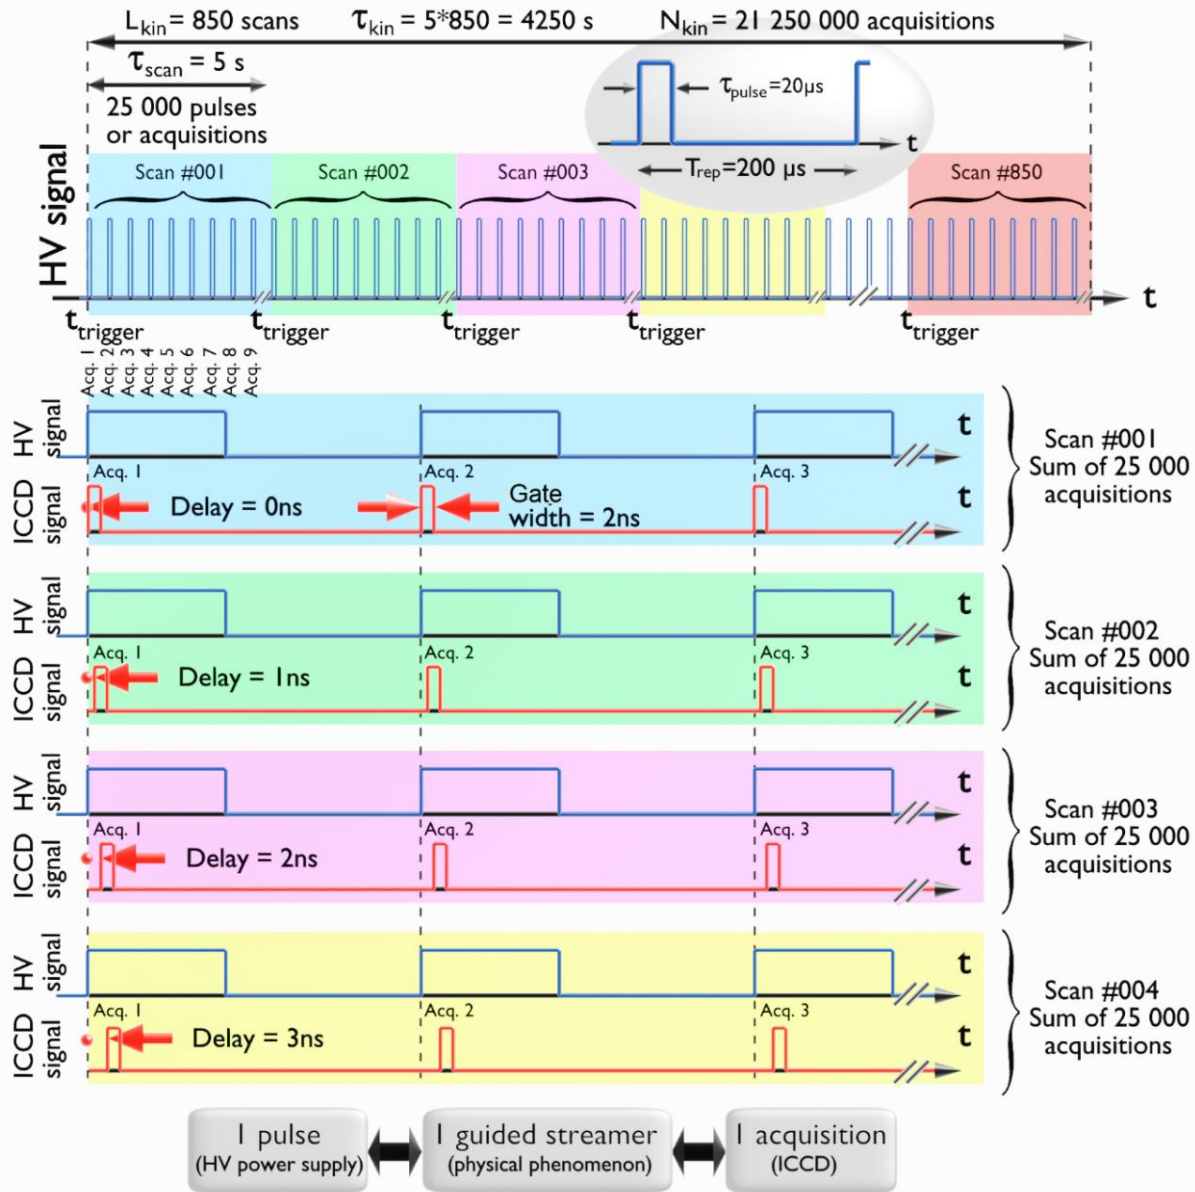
$L_{kin}$= 850 scans $\tau_{kin}$ = 5*850 = 4250 s $N_{kin}$= 21 250 000 acquisitions

$\tau_{scan}$ = 5 s

25 000 pulses or acquisitions

$\tau_{pulse}$=20μs

t

$T_{rep}$=200 μs

HV signal

Scan #001 Scan #002 Scan #003 Scan #850

t

$t_{trigger}$ $t_{trigger}$ $t_{trigger}$ $t_{trigger}$ $t_{trigger}$

Acq. 1 Acq. 2 Acq. 3 Acq. 4 Acq. 5 Acq. 6 Acq. 7 Acq. 8 Acq. 9

HV signal
t
ICCD signal
Acq. 1 Acq. 2 Acq. 3
Delay = 0ns
Gate width = 2ns
t
Scan #001 Sum of 25 000 acquisitions

HV signal
t
ICCD signal
Acq. 1 Acq. 2 Acq. 3
Delay = 1ns
t
Scan #002 Sum of 25 000 acquisitions

HV signal
t
ICCD signal
Acq. 1 Acq. 2 Acq. 3
Delay = 2ns
t
Scan #003 Sum of 25 000 acquisitions

HV signal
t
ICCD signal
Acq. 1 Acq. 2 Acq. 3
Delay = 3ns
t
Scan #004 Sum of 25 000 acquisitions

1 pulse (HV power supply)
1 guided streamer (physical phenomenon)
1 acquisition (ICCD)